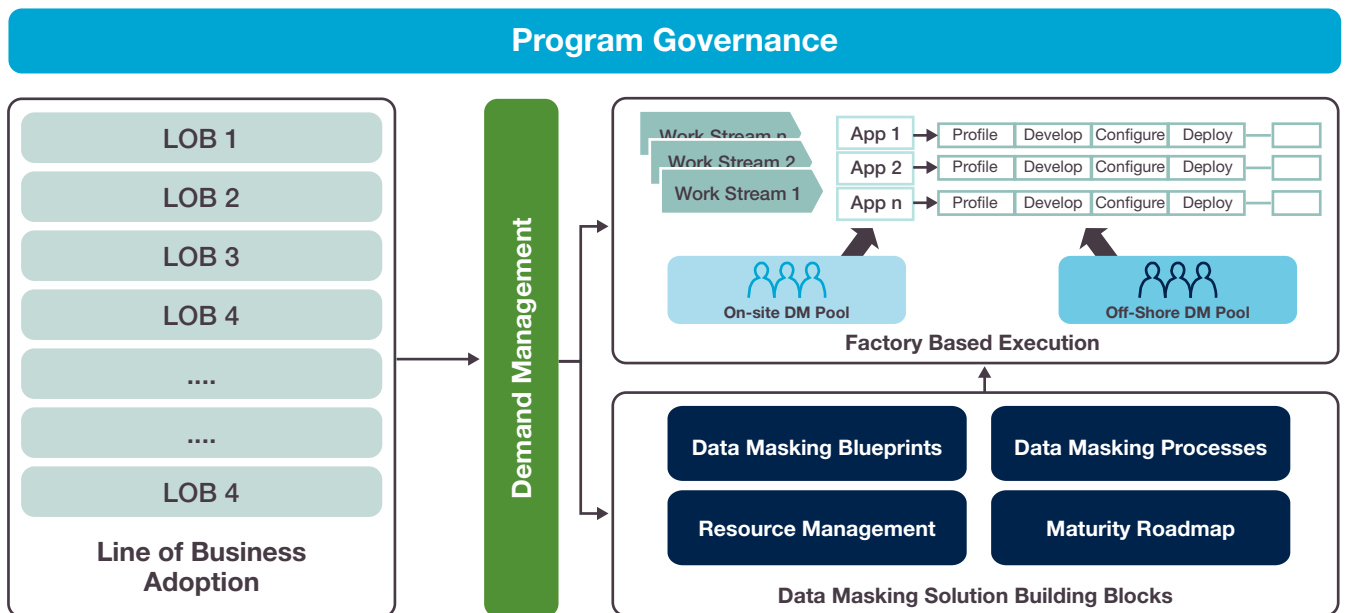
Program Governance

LOB 1

LOB 2

LOB 3

LOB 4

....

....

LOB 4

Line of Business Adoption

Demand Management

Work Stream n

Work Stream 2

Work Stream 1

| App 1 | Profile | Develop | Configure | Deploy |
|---|---|---|---|---|
| App 2 | Profile | Develop | Configure | Deploy |
| App n | Profile | Develop | Configure | Deploy |

On-site DM Pool

Off-Shore DM Pool

Factory Based Execution

Data Masking Blueprints

Data Masking Processes

Resource Management

Maturity Roadmap

Data Masking Solution Building Blocks